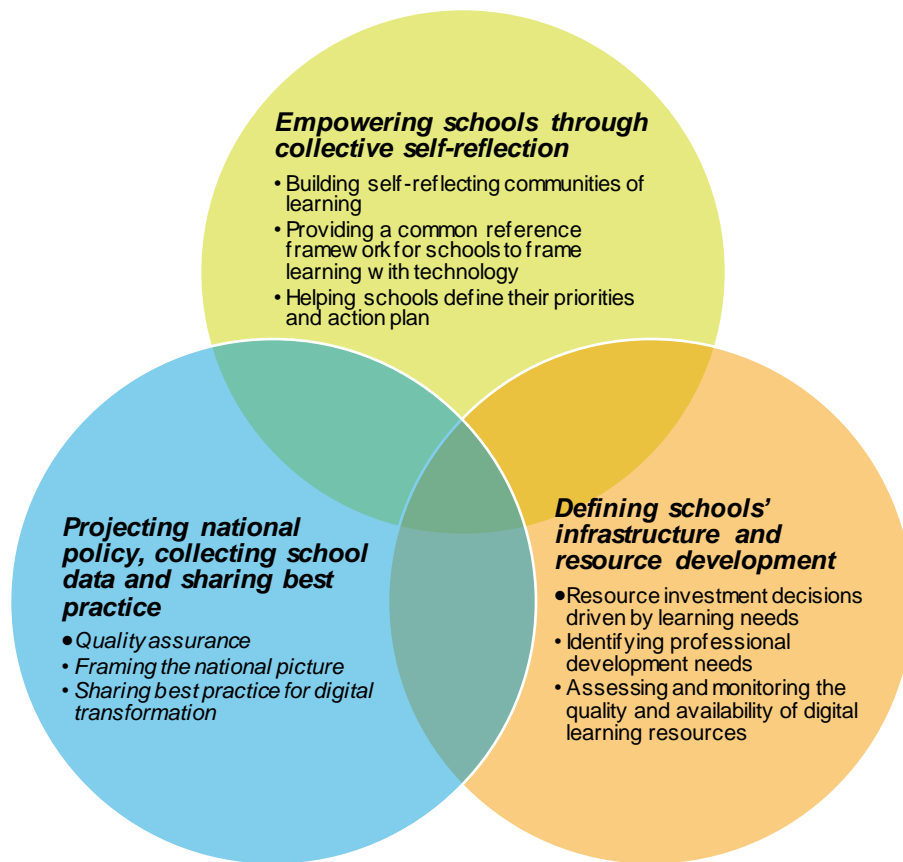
Empowering schools through collective self-reflection

• Building self-reflecting communities of learning
• Providing a common reference framework for schools to frame learning with technology
• Helping schools define their priorities and action plan

Projecting national policy, collecting school data and sharing best practice

• Quality assurance
• Framing the national picture
• Sharing best practice for digital transformation

Defining schools' infrastructure and resource development

• Resource investment decisions driven by learning needs
• Identifying professional development needs
• Assessing and monitoring the quality and availability of digital learning resources